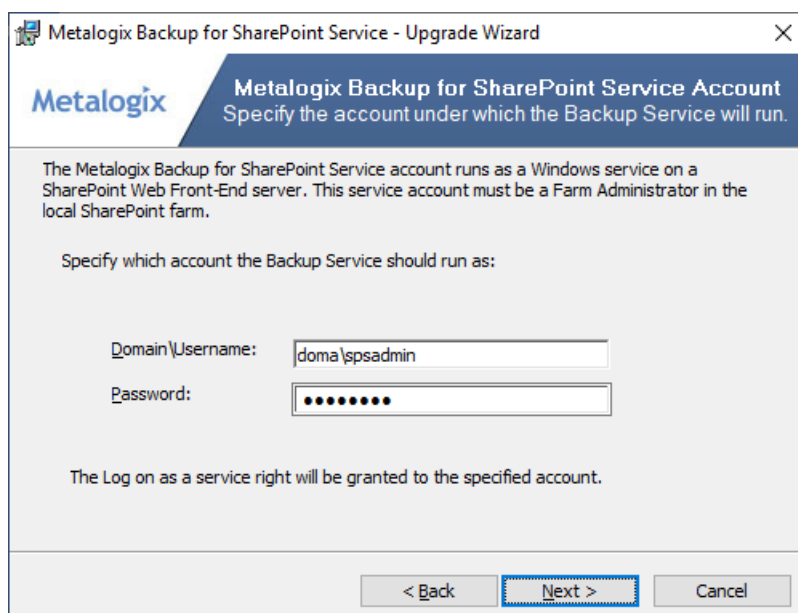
Metalogix Backup for SharePoint Service - Upgrade Wizard

Metalogix

Metalogix Backup for SharePoint Service Account
Specify the account under which the Backup Service will run.

The Metalogix Backup for SharePoint Service account runs as a Windows service on a SharePoint Web Front-End server. This service account must be a Farm Administrator in the local SharePoint farm.

Specify which account the Backup Service should run as:

Domain\Username: doma\spsadmin

Password: ••••••••

The Log on as a service right will be granted to the specified account.

< Back   Next >   Cancel